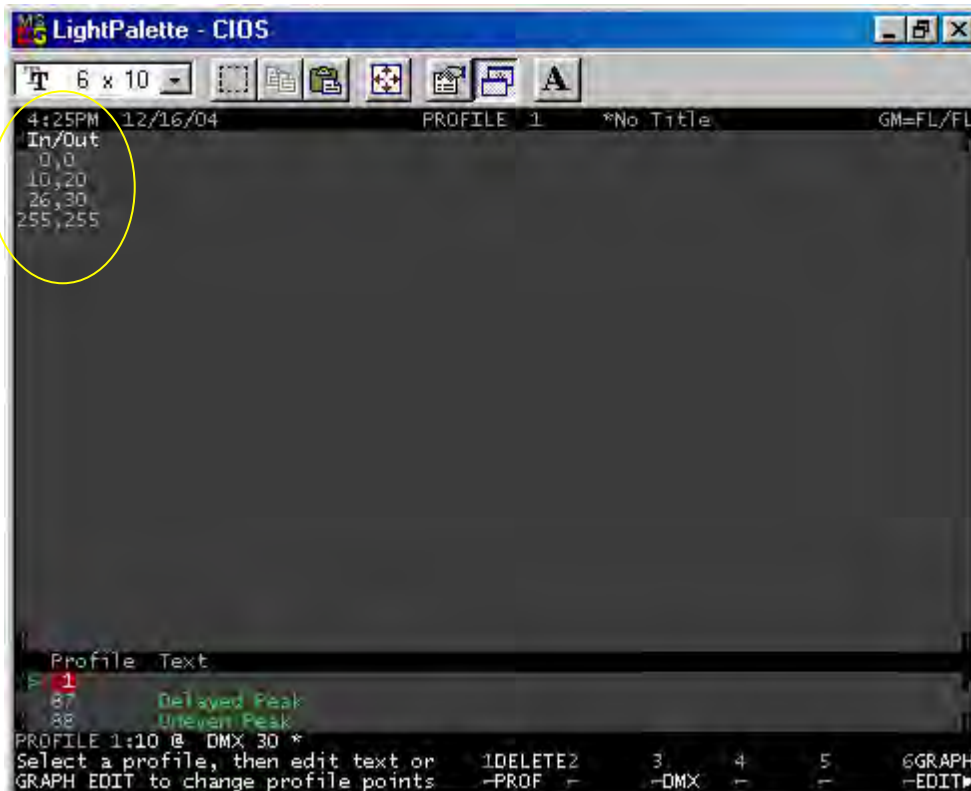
LightPalette - CIOS

6 x 10

4:25PM 12/16/04 PROFILE 1 *No Title GM=FL/FL

In/Out
0,0
10,20
26,30
255,255

Profile Text
1
87 Delayed Peak
88 Uneven Peak

PROFILE 1:10 @ DMX 30 *
Select a profile, then edit text or GRAPH EDIT to change profile points

1DELETE 2 3 4 5 6GRAPH
-PROF - -DMX - - -EDIT